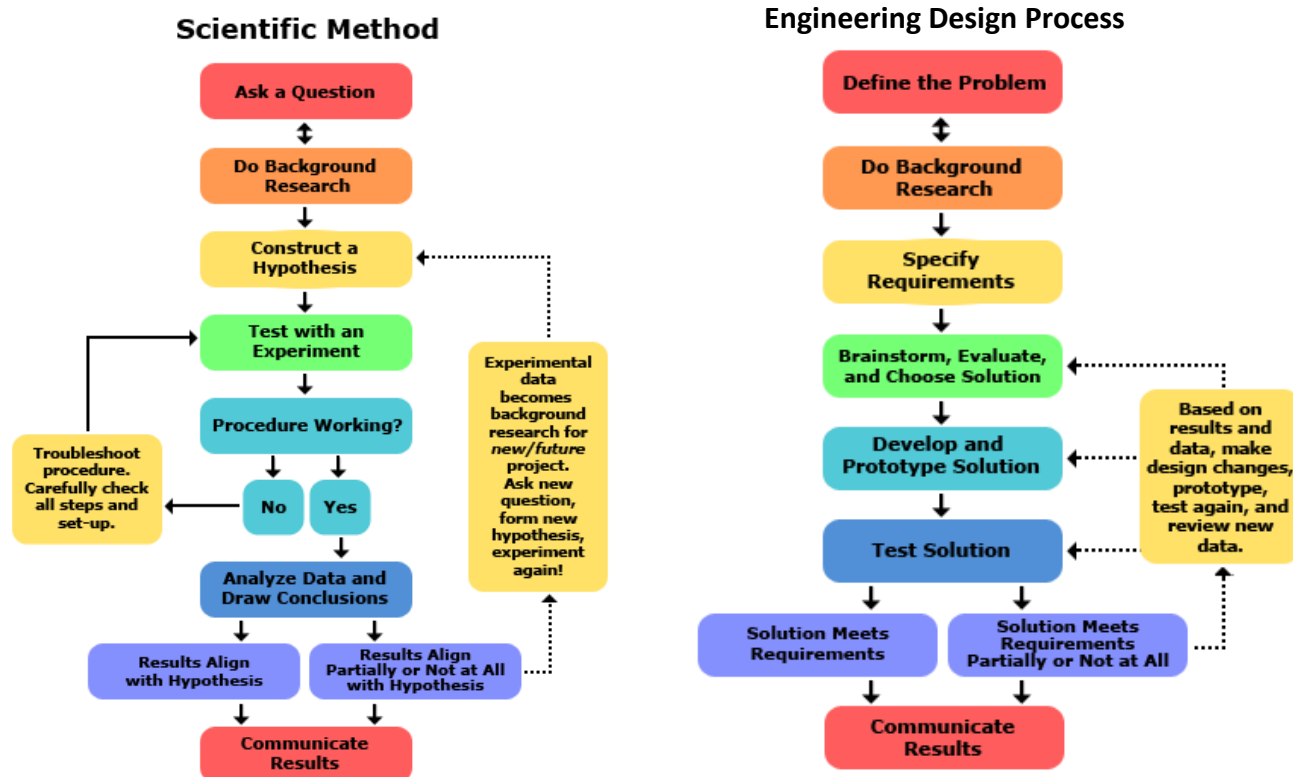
Scientific Method

Ask a Question

Do Background Research

Construct a Hypothesis

Test with an Experiment

Procedure Working?

Troubleshoot procedure. Carefully check all steps and set-up.

No

Yes

Analyze Data and Draw Conclusions

Results Align with Hypothesis

Results Align Partially or Not at All with Hypothesis

Communicate Results

Experimental data becomes background research for new/future project. Ask new question, form new hypothesis, experiment again!

Engineering Design Process

Define the Problem

Do Background Research

Specify Requirements

Brainstorm, Evaluate, and Choose Solution

Develop and Prototype Solution

Test Solution

Solution Meets Requirements

Solution Meets Requirements Partially or Not at All

Communicate Results

Based on results and data, make design changes, prototype, test again, and review new data.